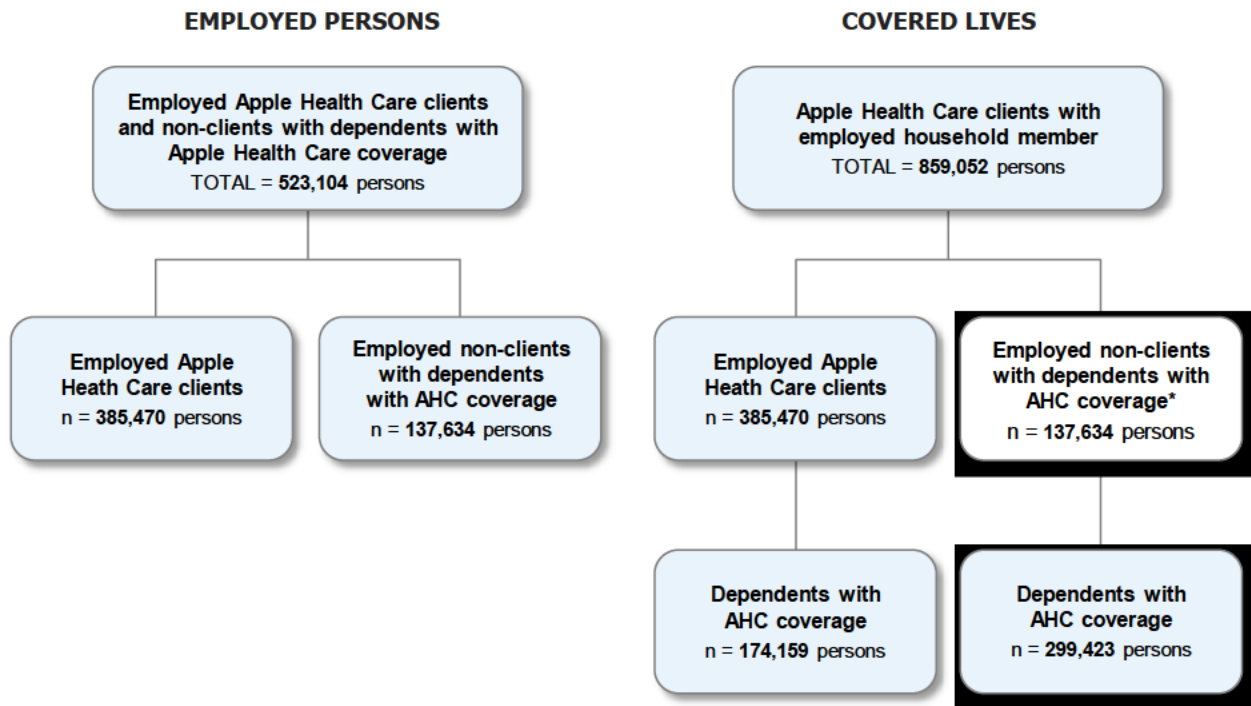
EMPLOYED PERSONS

Employed Apple Health Care clients and non-clients with dependents with Apple Health Care coverage
TOTAL = 523,104 persons

Employed Apple Heath Care clients
n = 385,470 persons

Employed non-clients with dependents with AHC coverage
n = 137,634 persons

COVERED LIVES

Apple Health Care clients with employed household member
TOTAL = 859,052 persons

Employed Apple Heath Care clients
n = 385,470 persons

Employed non-clients with dependents with AHC coverage*
n = 137,634 persons

Dependents with AHC coverage
n = 174,159 persons

Dependents with AHC coverage
n = 299,423 persons